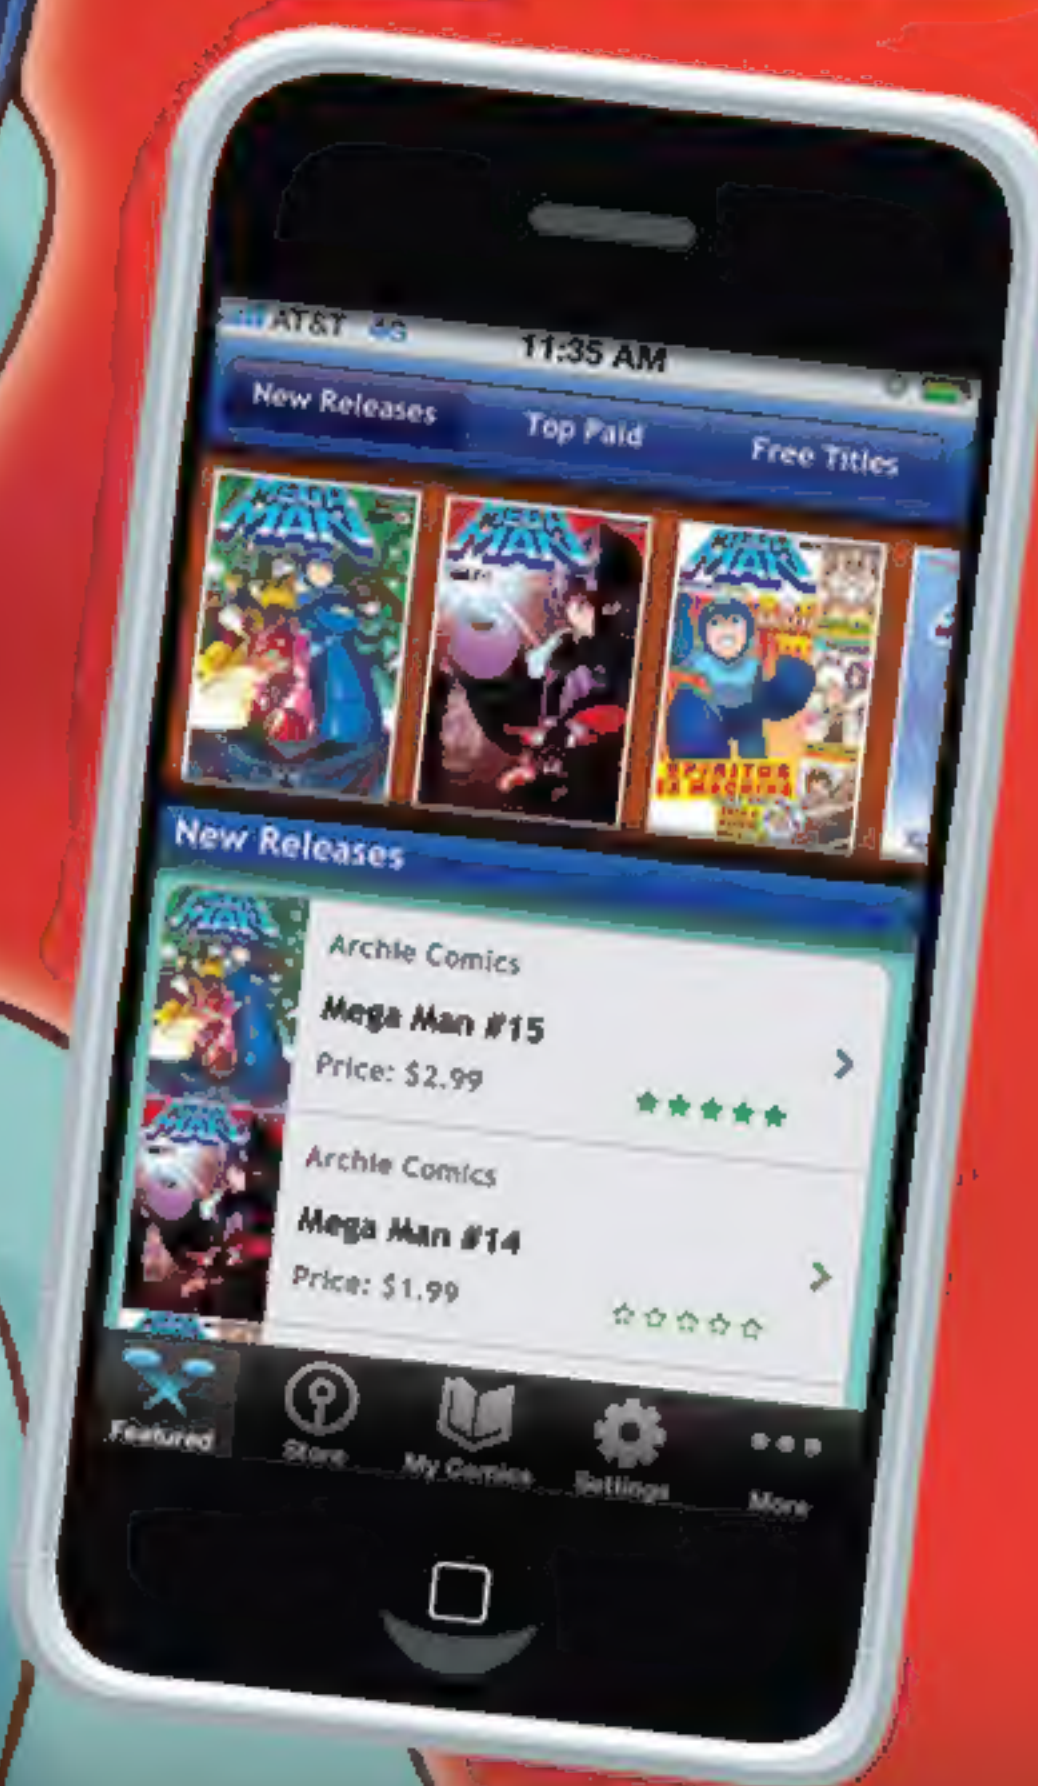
AT&T 4G
11:35 AM

New Releases
Top Paid
Free Titles

MEGA MAN
MEGA MAN
MEGA MAN
SPIRITOS IN MACHINA

New Releases

MEGA MAN
Archie Comics
Mega Man #15
Price: $2.99
★★★★★

MEGA MAN
Archie Comics
Mega Man #14
Price: $1.99
☆☆☆☆☆

Featured
Store
My Comics
Settings
More